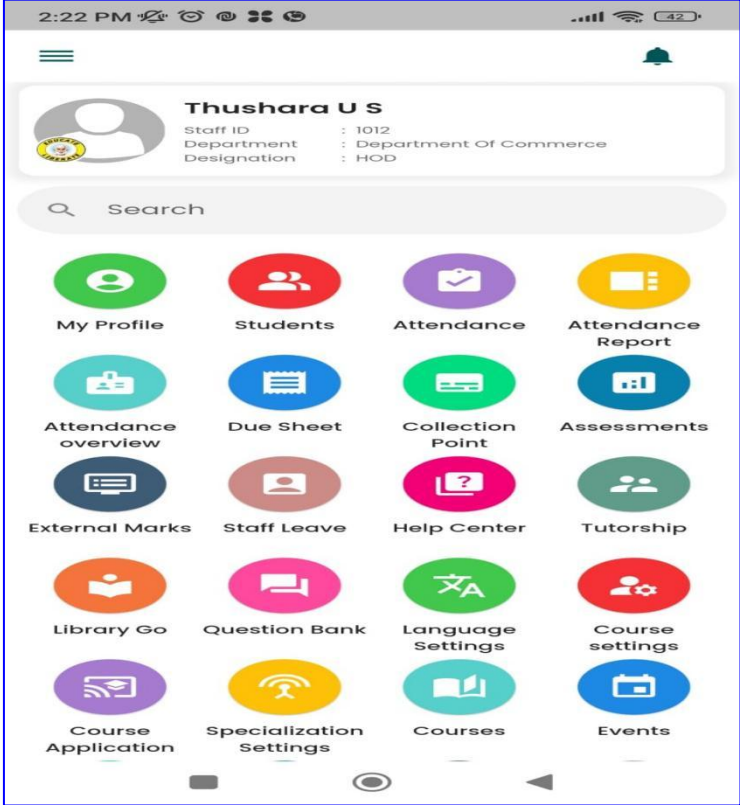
2:22 PM 42

Thushara U S
Staff ID : 1012
Department : Department Of Commerce
Designation : HOD

Search

My Profile
Students
Attendance
Attendance Report
Attendance overview
Due Sheet
Collection Point
Assessments
External Marks
Staff Leave
Help Center
Tutorship
Library Go
Question Bank
Language Settings
Course settings
Course Application
Specialization Settings
Courses
Events